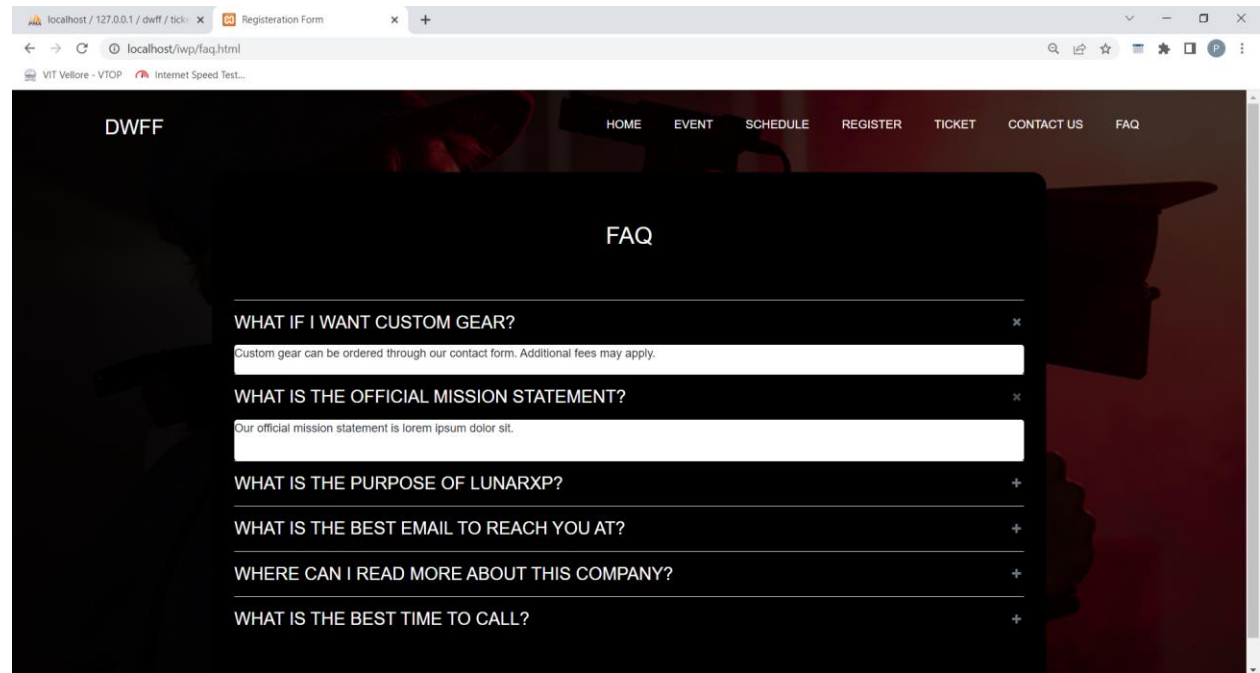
localhost / 127.0.0.1 / dwff / ticke
Registeration Form
localhost/iwp/faq.html
VIT Vellore - VTOP
Internet Speed Test...

DWFF
HOME EVENT SCHEDULE REGISTER TICKET CONTACT US FAQ

FAQ

WHAT IF I WANT CUSTOM GEAR?
Custom gear can be ordered through our contact form. Additional fees may apply.

WHAT IS THE OFFICIAL MISSION STATEMENT?
Our official mission statement is lorem ipsum dolor sit.

WHAT IS THE PURPOSE OF LUNARXP?

WHAT IS THE BEST EMAIL TO REACH YOU AT?

WHERE CAN I READ MORE ABOUT THIS COMPANY?

WHAT IS THE BEST TIME TO CALL?